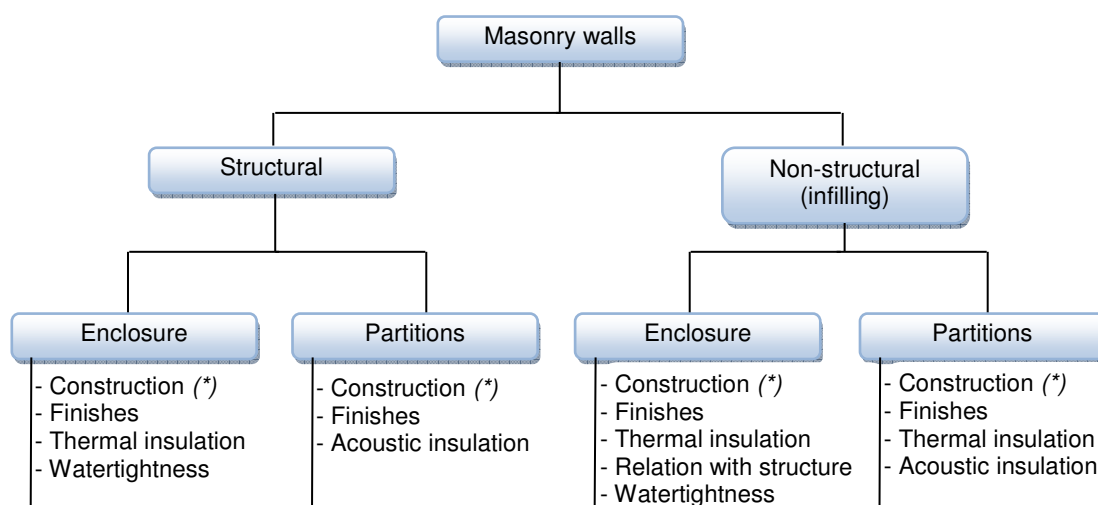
Masonry walls

Structural

Non-structural (infilling)

Enclosure

- Construction *(\*)*
- Finishes
- Thermal insulation
- Watertightness

Partitions

- Construction *(\*)*
- Finishes
- Acoustic insulation

Enclosure

- Construction *(\*)*
- Finishes
- Thermal insulation
- Relation with structure
- Watertightness

Partitions

- Construction *(\*)*
- Finishes
- Thermal insulation
- Acoustic insulation